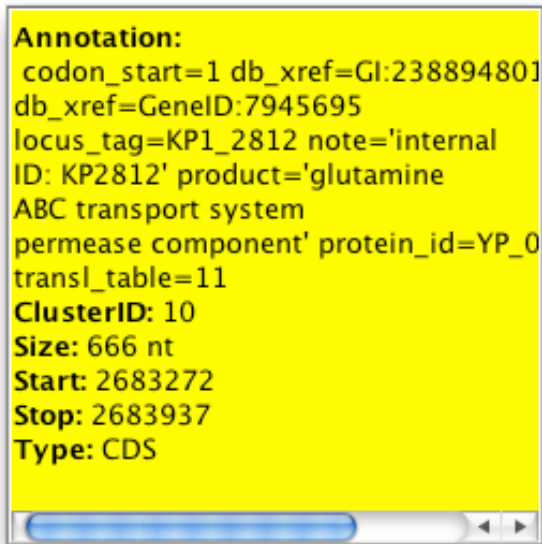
**Annotation:**
codon_start=1 db_xref=GI:23889480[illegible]
db_xref=GeneID:7945695
locus_tag=KP1_2812 note='internal
ID: KP2812' product='glutamine
ABC transport system
permease component' protein_id=YP_0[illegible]
transl_table=11
**ClusterID:** 10
**Size:** 666 nt
**Start:** 2683272
**Stop:** 2683937
**Type:** CDS